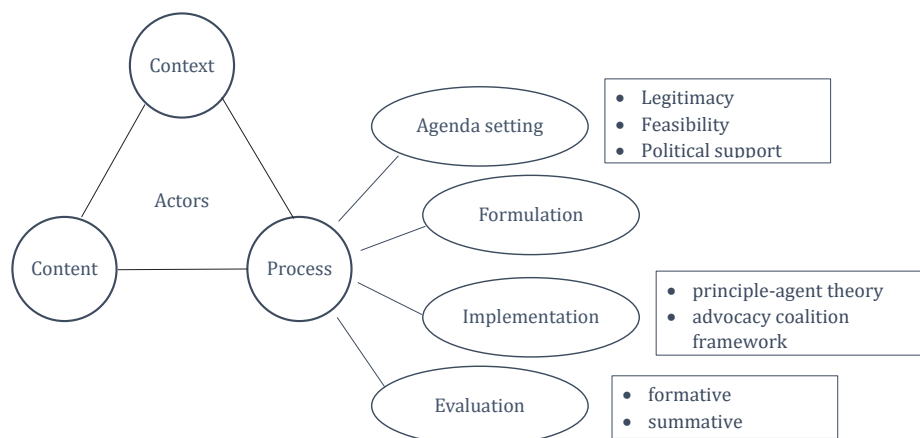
Context

Actors

Content

Process

Agenda setting

- Legitimacy
- Feasibility
- Political support

Formulation

Implementation

- principle-agent theory
- advocacy coalition framework

Evaluation

- formative
- summative